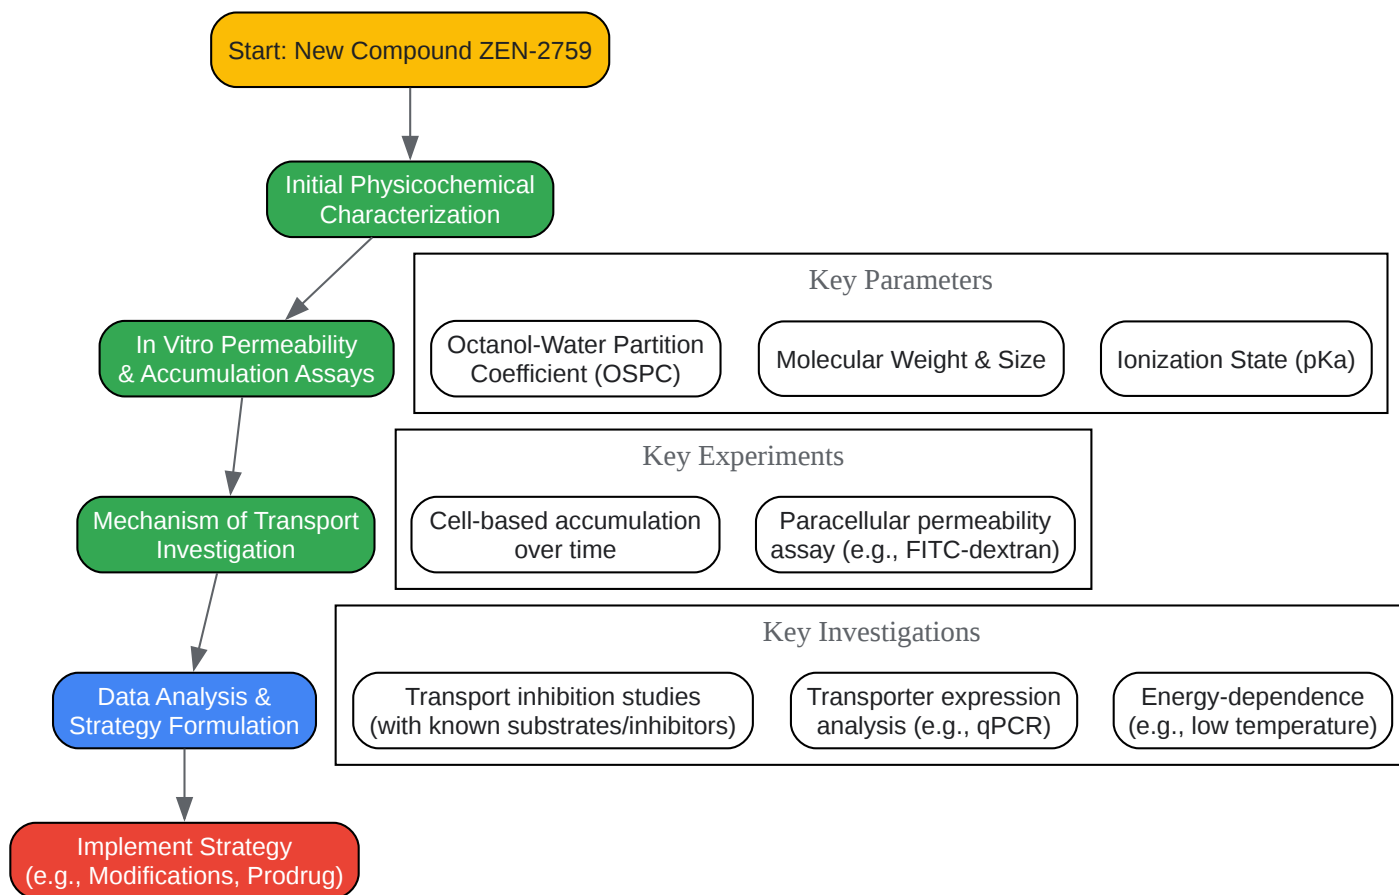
Start: New Compound ZEN-2759

Initial Physicochemical Characterization

Key Parameters

Octanol-Water Partition Coefficient (OSPC)

Molecular Weight & Size

Ionization State (pKa)

In Vitro Permeability & Accumulation Assays

Key Experiments

Cell-based accumulation over time

Paracellular permeability assay (e.g., FITC-dextran)

Mechanism of Transport Investigation

Key Investigations

Transport inhibition studies (with known substrates/inhibitors)

Transporter expression analysis (e.g., qPCR)

Energy-dependence (e.g., low temperature)

Data Analysis & Strategy Formulation

Implement Strategy (e.g., Modifications, Prodrug)